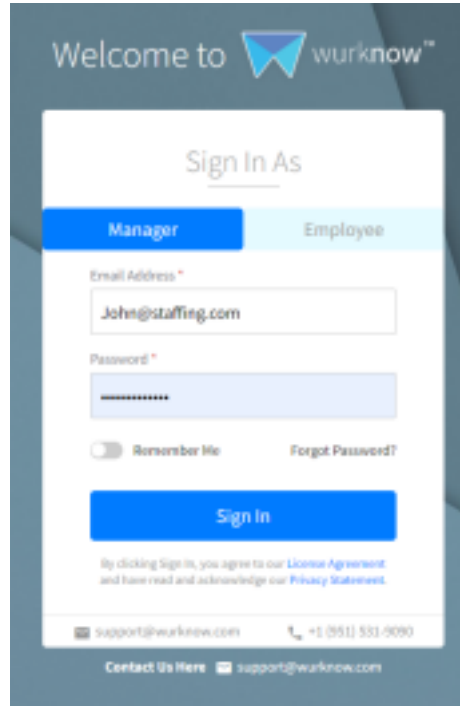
Welcome to wurknow™

Sign In As

Manager

Employee

Email Address *

John@staffing.com

Password *

•••••••••••••

Remember Me

Forgot Password?

Sign In

By clicking Sign In, you agree to our License Agreement and have read and acknowledge our Privacy Statement.

support@wurknow.com

+1 (951) 531-9090

Contact Us Here support@wurknow.com